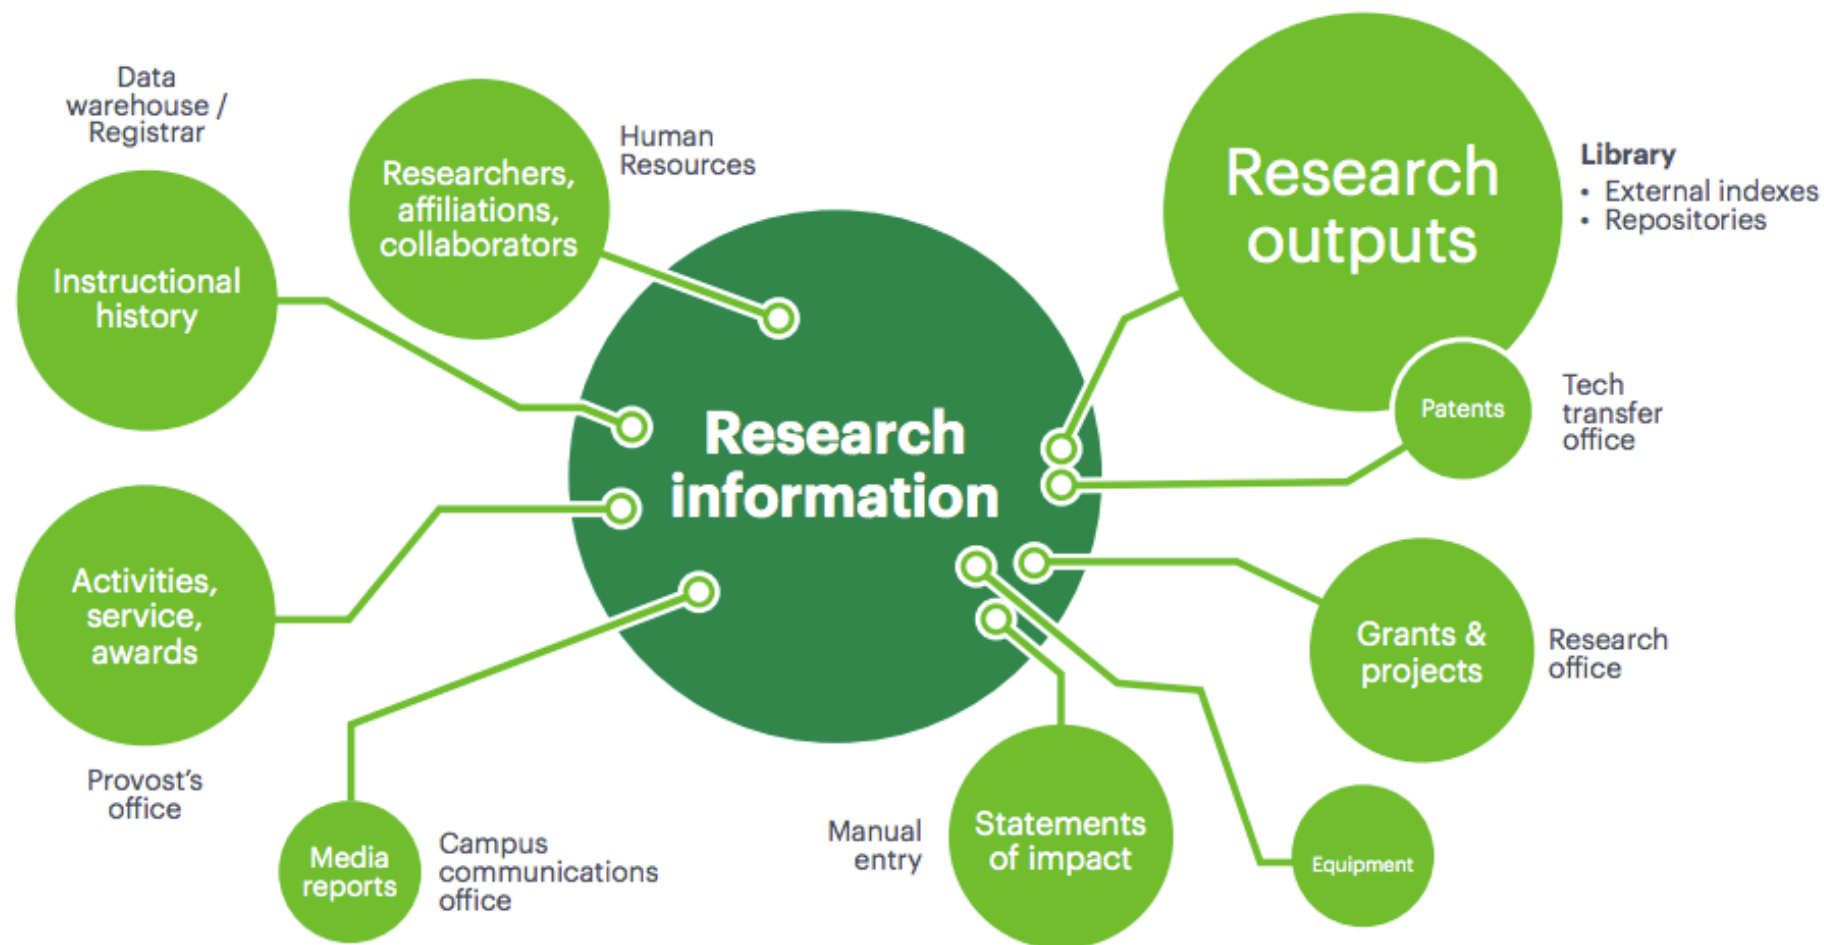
Data warehouse / Registrar

Instructional history

Researchers, affiliations, collaborators

Human Resources

Research outputs

Library
• External indexes
• Repositories

Patents

Tech transfer office

Research information

Activities, service, awards

Provost's office

Grants & projects

Research office

Media reports

Campus communications office

Manual entry

Statements of impact

Equipment